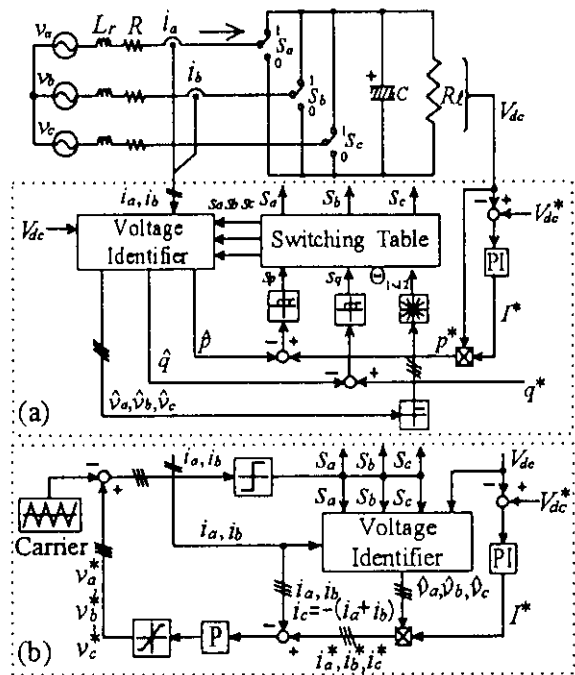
$v_a$ $Lr$ $R$ $i_a$ $v_b$ $i_b$ $v_c$

$S_a$ 1 0 $S_b$ 1 0 $S_c$ 1 0 $C$ $Rl$ $V_{dc}$

$i_a, i_b$ $Sa\ Sb\ Sc$ $S_a$ $S_b$ $S_c$

$V_{dc}$ Voltage Identifier Switching Table $V_{dc}^*$

PI

$S_p$ $S_q$ $\Theta_{1\sim12}$ $I^*$

$\hat{p}$ $p^*$

$\hat{q}$ $q^*$

$\hat{v}_a, \hat{v}_b, \hat{v}_c$

(a)

$i_a, i_b$ $S_a$ $S_b$ $S_c$ $V_{dc}$

$S_a$ $S_b$ $S_c$ $V_{dc}^*$

Carrier $i_a, i_b$ Voltage Identifier

PI

$v_a^*$ $v_b^*$ $v_c^*$ $i_a, i_b$ $i_c=-(i_a+i_b)$ $\hat{v}_a, \hat{v}_b, \hat{v}_c$ $I^*$

P

$i_a^*, i_b^*, i_c^*$

(b)